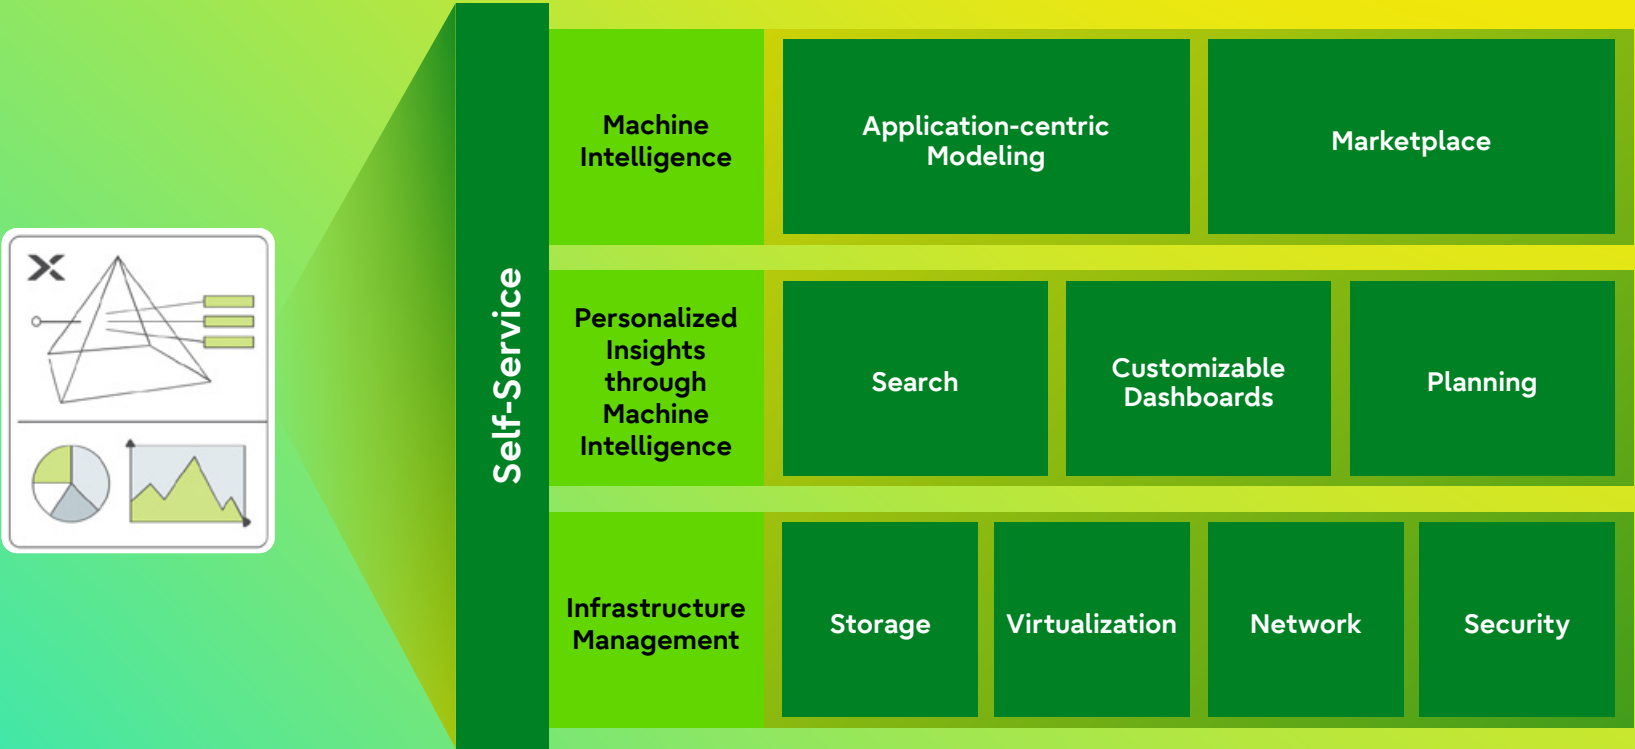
Self-Service

Machine Intelligence

Application-centric Modeling

Marketplace

Personalized Insights through Machine Intelligence

Search

Customizable Dashboards

Planning

Infrastructure Management

Storage

Virtualization

Network

Security